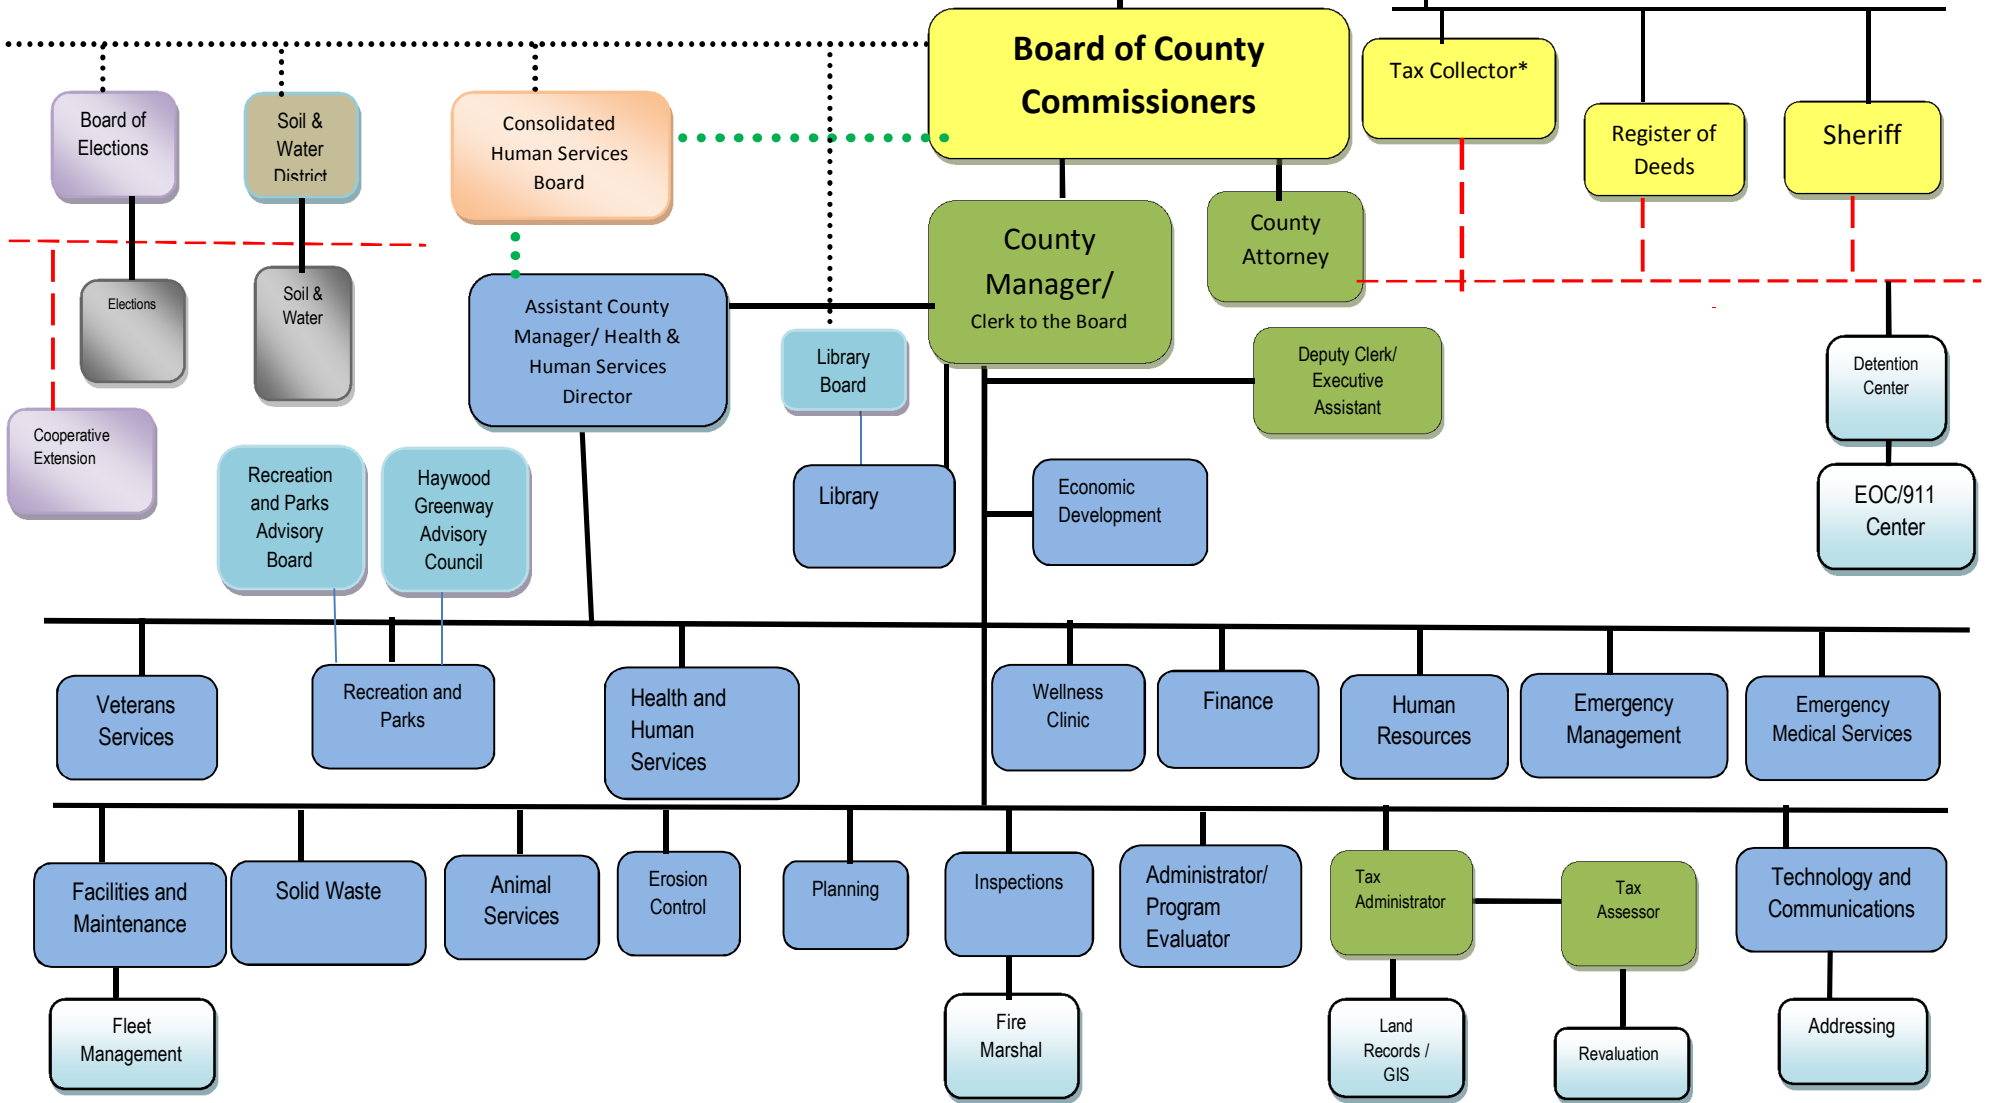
Board of County Commissioners

Tax Collector*

Register of Deeds

Sheriff

Board of Elections

Soil & Water District

Consolidated Human Services Board

County Manager/ Clerk to the Board

County Attorney

Elections

Soil & Water

Assistant County Manager/ Health & Human Services Director

Library Board

Deputy Clerk/ Executive Assistant

Detention Center

Cooperative Extension

Recreation and Parks Advisory Board

Haywood Greenway Advisory Council

Library

Economic Development

EOC/911 Center

Veterans Services

Recreation and Parks

Health and Human Services

Wellness Clinic

Finance

Human Resources

Emergency Management

Emergency Medical Services

Facilities and Maintenance

Solid Waste

Animal Services

Erosion Control

Planning

Inspections

Administrator/ Program Evaluator

Tax Administrator

Tax Assessor

Technology and Communications

Fleet Management

Fire Marshal

Land Records / GIS

Revaluation

Addressing